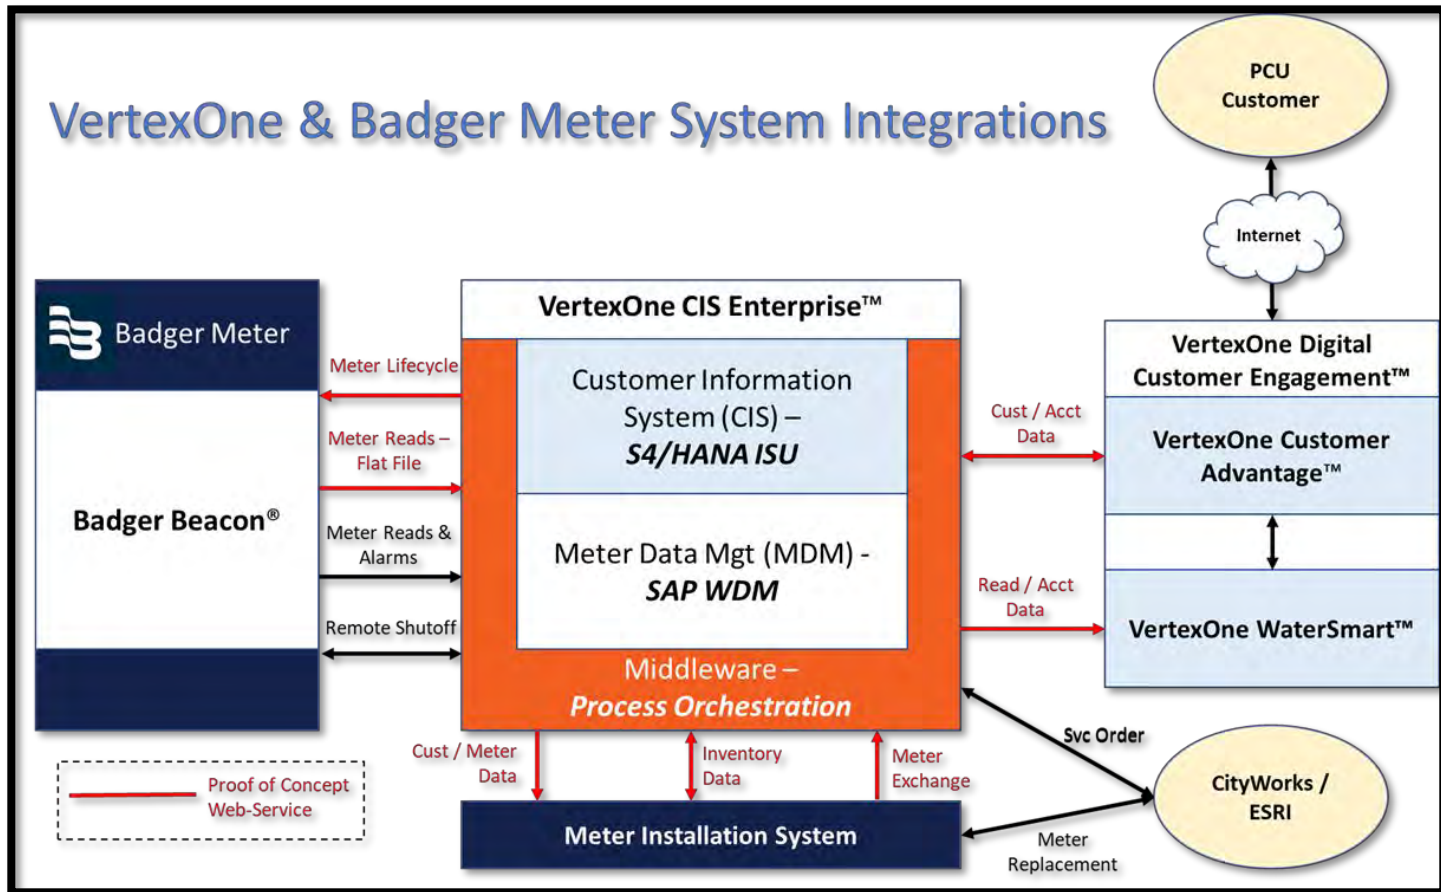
VertexOne & Badger Meter System Integrations

PCU Customer

Internet

Badger Meter

Badger Beacon®

VertexOne CIS Enterprise™

Customer Information System (CIS) – *S4/HANA ISU*

Meter Data Mgt (MDM) - *SAP WDM*

Middleware – *Process Orchestration*

VertexOne Digital Customer Engagement™

VertexOne Customer Advantage™

VertexOne WaterSmart™

Meter Lifecycle

Meter Reads – Flat File

Meter Reads & Alarms

Remote Shutoff

Cust / Acct Data

Read / Acct Data

Svc Order

Cust / Meter Data

Inventory Data

Meter Exchange

Meter Installation System

CityWorks / ESRI

Meter Replacement

Proof of Concept Web-Service